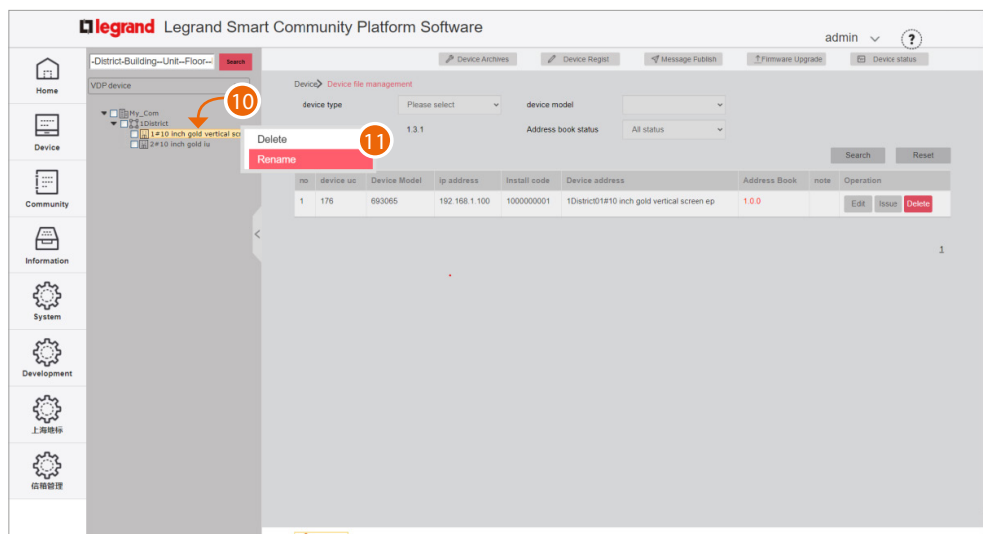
legrand Legrand Smart Community Platform Software

admin ?

Home
Device
Community
Information
System
Development
上海物标
信箱管理

-District-Building--Unit--Floor-- Search
VDP device

My_Com
1District
1#10 inch gold vertical sc
2#10 inch gold iu

10

Delete
Rename

11

Device Archives | Device Regist | Message Publish | Firmware Upgrade | Device status

Device > Device file management

device type Please select
device model
1.3.1
Address book status All status

Search Reset

| no | device uc | Device Model | ip address | Install code | Device address | Address Book | note | Operation |
|---|---|---|---|---|---|---|---|---|
| 1 | 176 | 693065 | 192.168.1.100 | 1000000001 | 1District01#10 inch gold vertical screen ep | 1.0.0 | | Edit Issue Delete |

1